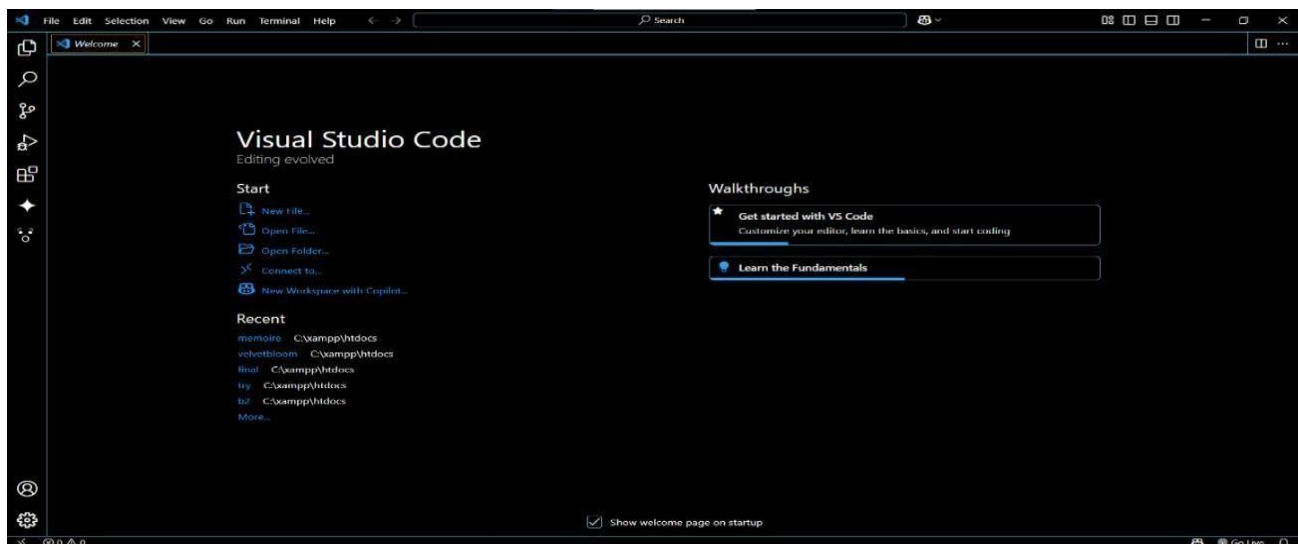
File Edit Selection View Go Run Terminal Help

Search

Welcome ×

Visual Studio Code
Editing evolved

Start
New File...
Open File...
Open Folder...
Connect to...
New Workspace with Copilot...

Recent
memoire C:\xampp\htdocs
velvetbloom C:\xampp\htdocs
final C:\xampp\htdocs
try C:\xampp\htdocs
b2 C:\xampp\htdocs
More...

Walkthroughs
Get started with VS Code
Customize your editor, learn the basics, and start coding

Learn the Fundamentals

Show welcome page on startup

⊗ 0 ⚠ 0

Go Live